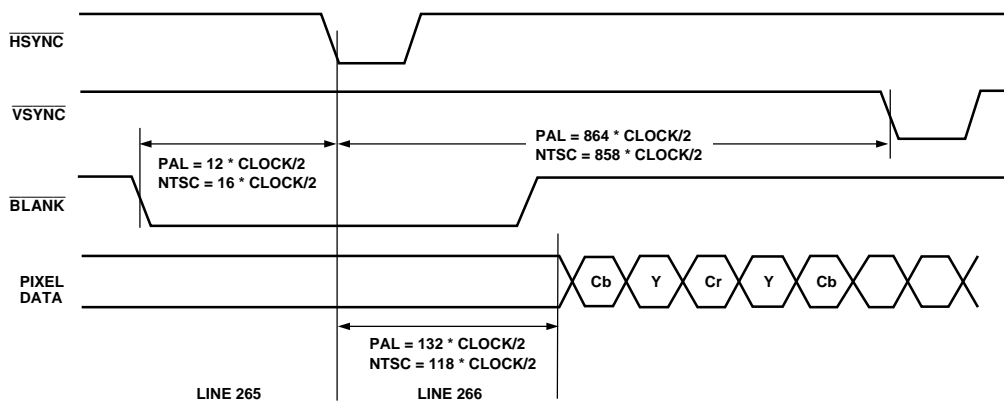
$\overline{\text{HSYNC}}$

$\overline{\text{VSYNC}}$

PAL = 12 * CLOCK/2
NTSC = 16 * CLOCK/2

PAL = 864 * CLOCK/2
NTSC = 858 * CLOCK/2

$\overline{\text{BLANK}}$

PIXEL DATA

Cb Y Cr Y Cb

PAL = 132 * CLOCK/2
NTSC = 118 * CLOCK/2

LINE 265

LINE 266